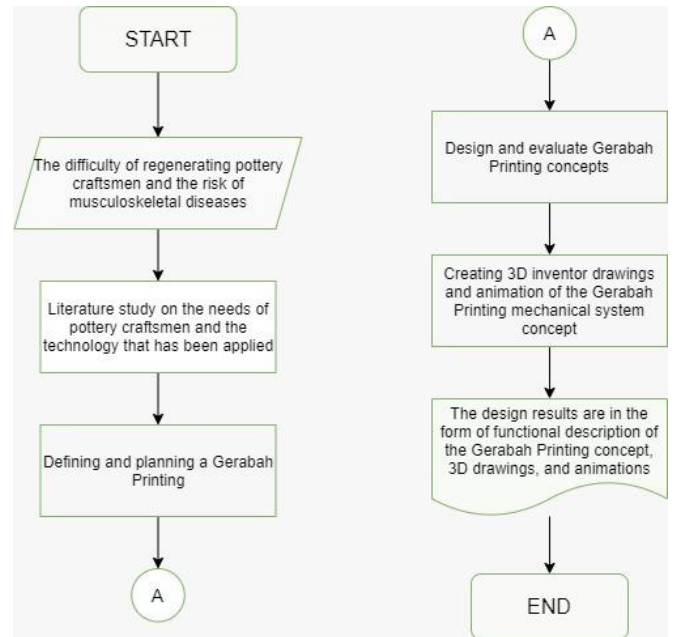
START

The difficulty of regenerating pottery craftsmen and the risk of musculoskeletal diseases

Literature study on the needs of pottery craftsmen and the technology that has been applied

Defining and planning a Gerabah Printing

A

A

Design and evaluate Gerabah Printing concepts

Creating 3D inventor drawings and animation of the Gerabah Printing mechanical system concept

The design results are in the form of functional description of the Gerabah Printing concept, 3D drawings, and animations

END